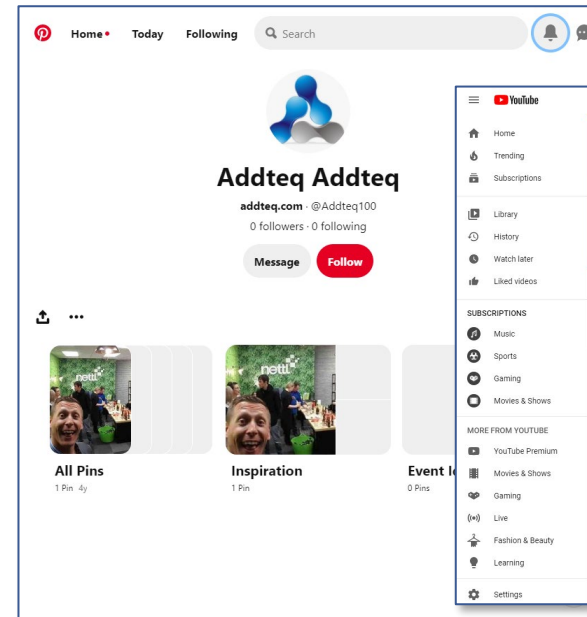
Home• Today Following Search

Addteq Addteq

addteq.com · @Addteq100

0 followers · 0 following

Message Follow

netti

All Pins
1 Pin 4y

Inspiration
1 Pin

Event Id
0 Pins

YouTube

Home
Trending
Subscriptions

Library
History
Watch later
Liked videos

SUBSCRIPTIONS
Music
Sports
Gaming
Movies & Shows

MORE FROM YOUTUBE
YouTube Premium
Movies & Shows
Gaming
Live
Fashion & Beauty
Learning

Settings